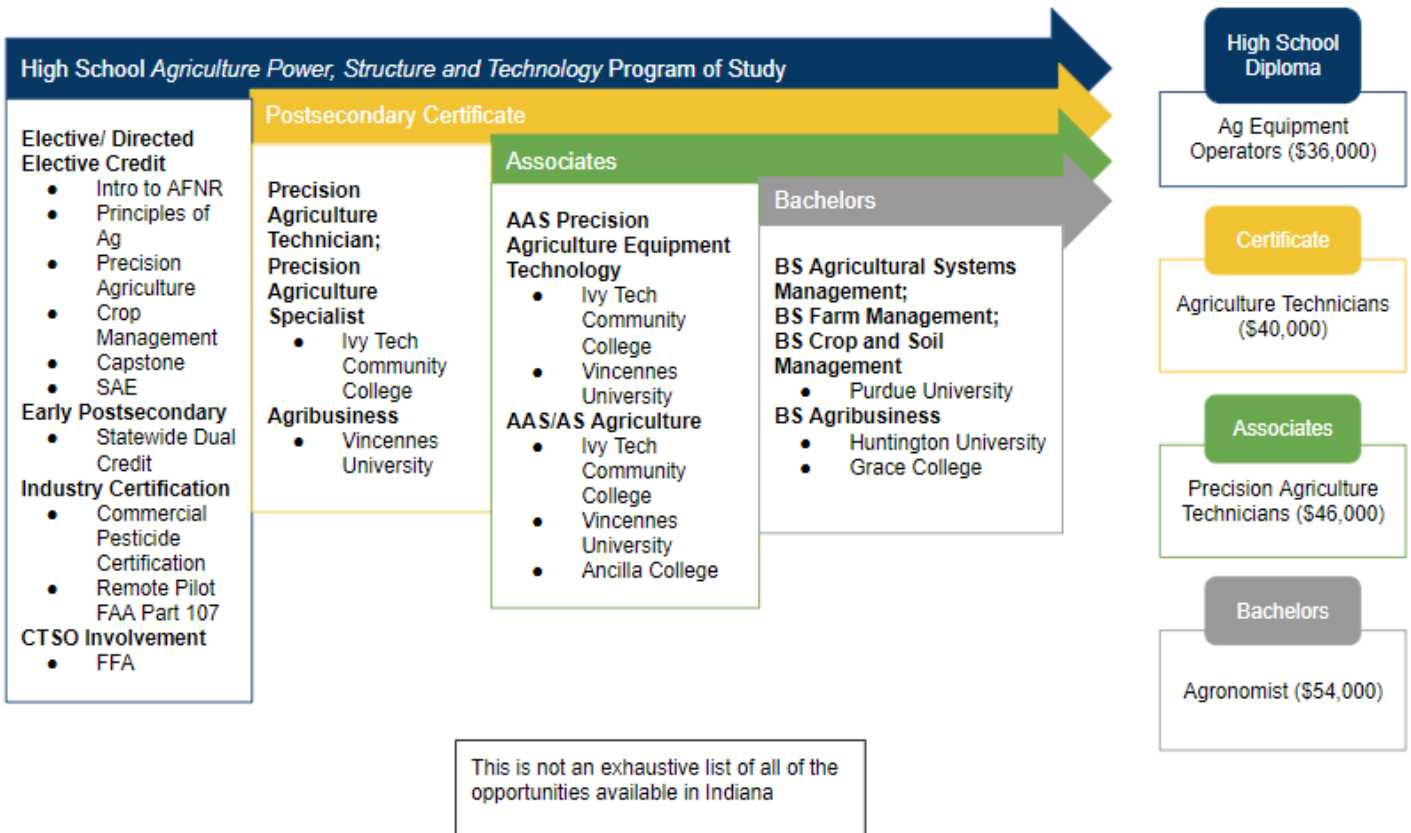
High School *Agriculture Power, Structure and Technology* Program of Study

Postsecondary Certificate

Associates

Bachelors

**Elective/ Directed Elective Credit**
- Intro to AFNR
- Principles of Ag
- Precision Agriculture
- Crop Management
- Capstone
- SAE

**Early Postsecondary**
- Statewide Dual Credit

**Industry Certification**
- Commercial Pesticide Certification
- Remote Pilot FAA Part 107

**CTSO Involvement**
- FFA

**Precision Agriculture Technician; Precision Agriculture Specialist**
- Ivy Tech Community College

**Agribusiness**
- Vincennes University

**AAS Precision Agriculture Equipment Technology**
- Ivy Tech Community College
- Vincennes University

**AAS/AS Agriculture**
- Ivy Tech Community College
- Vincennes University
- Ancilla College

**BS Agricultural Systems Management; BS Farm Management; BS Crop and Soil Management**
- Purdue University

**BS Agribusiness**
- Huntington University
- Grace College

High School Diploma

Ag Equipment Operators ($36,000)

Certificate

Agriculture Technicians ($40,000)

Associates

Precision Agriculture Technicians ($46,000)

Bachelors

Agronomist ($54,000)

This is not an exhaustive list of all of the opportunities available in Indiana